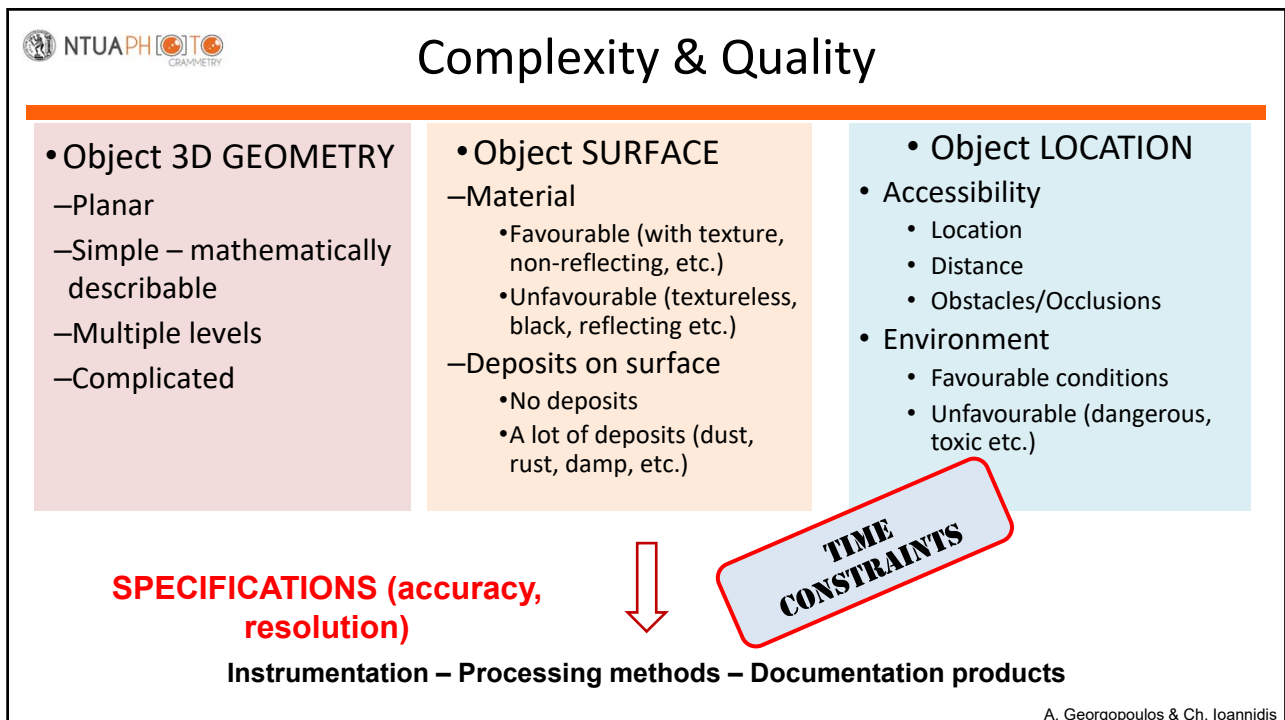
NTUAPHOTO GRAMMETRY

Complexity & Quality

• Object 3D GEOMETRY
–Planar
–Simple – mathematically describable
–Multiple levels
–Complicated

• Object SURFACE
–Material
• Favourable (with texture, non-reflecting, etc.)
• Unfavourable (textureless, black, reflecting etc.)
–Deposits on surface
• No deposits
• A lot of deposits (dust, rust, damp, etc.)

• Object LOCATION
• Accessibility
• Location
• Distance
• Obstacles/Occlusions
• Environment
• Favourable conditions
• Unfavourable (dangerous, toxic etc.)

TIME CONSTRAINTS

SPECIFICATIONS (accuracy, resolution)

Instrumentation – Processing methods – Documentation products

A. Georgopoulos & Ch. Ioannidis